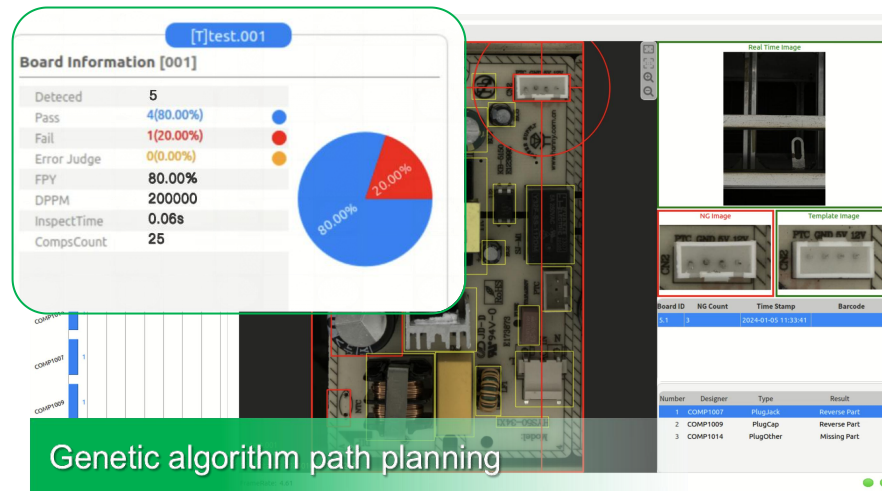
[T]test.001

Board Information [001]

| Deteced | 5 |
|---|---|
| Pass | 4(80.00%) |
| Fail | 1(20.00%) |
| Error Judge | 0(0.00%) |
| FPY | 80.00% |
| DPPM | 200000 |
| InspectTime | 0.06s |
| CompsCount | 25 |

20.00%
80.00%

COMP1007
COMP1009

Real Time Image

NG Image

Template Image

| Board ID | NG Count | Time Stamp | Barcode |
|---|---|---|---|
| 5.1 | 3 | 2024-01-05 11:33:41 | |

| Number | Designer | Type | Result |
|---|---|---|---|
| 1 | COMP1007 | PlugJack | Reverse Part |
| 2 | COMP1009 | PlugCap | Reverse Part |
| 3 | COMP1014 | PlugOther | Missing Part |

Genetic algorithm path planning